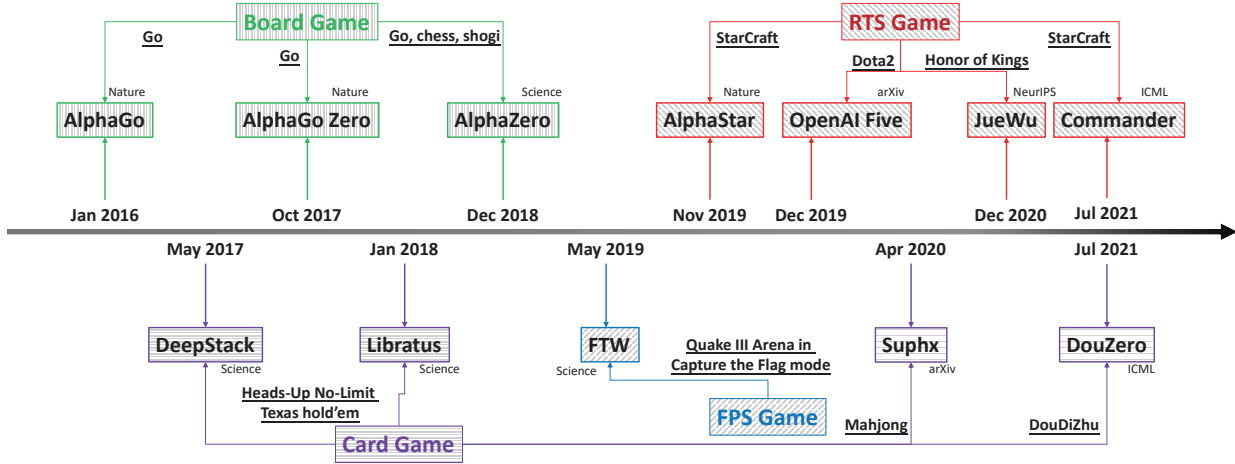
Board Game

Go

Go

Go, chess, shogi

Nature

Nature

Science

AlphaGo

AlphaGo Zero

AlphaZero

Jan 2016

Oct 2017

Dec 2018

RTS Game

StarCraft

Dota2

Honor of Kings

StarCraft

Nature

arXiv

NeurIPS

ICML

AlphaStar

OpenAI Five

JueWu

Commander

Nov 2019

Dec 2019

Dec 2020

Jul 2021

May 2017

Jan 2018

May 2019

Apr 2020

Jul 2021

DeepStack

Science

Libratus

Science

FTW

Science

Quake III Arena in Capture the Flag mode

Suphx

arXiv

DouZero

ICML

Heads-Up No-Limit Texas hold'em

Card Game

FPS Game

Mahjong

DouDiZhu